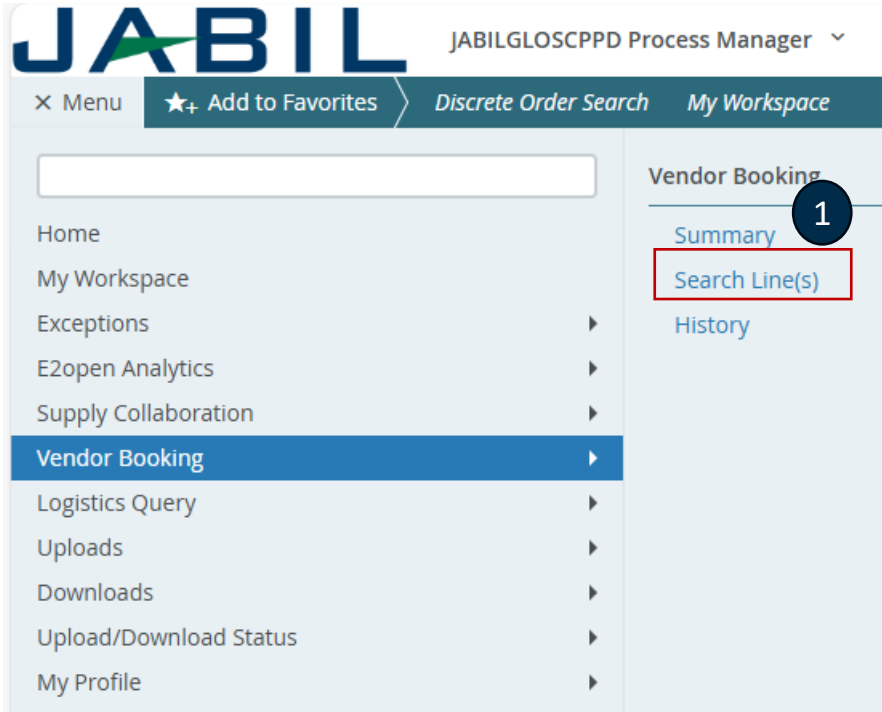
JABIL

JABILGLOSCPPD Process Manager

× Menu

Add to Favorites

Discrete Order Search

My Workspace

Home

My Workspace

Exceptions

E2open Analytics

Supply Collaboration

Vendor Booking

Logistics Query

Uploads

Downloads

Upload/Download Status

My Profile

Vendor Booking

1

Summary

Search Line(s)

History